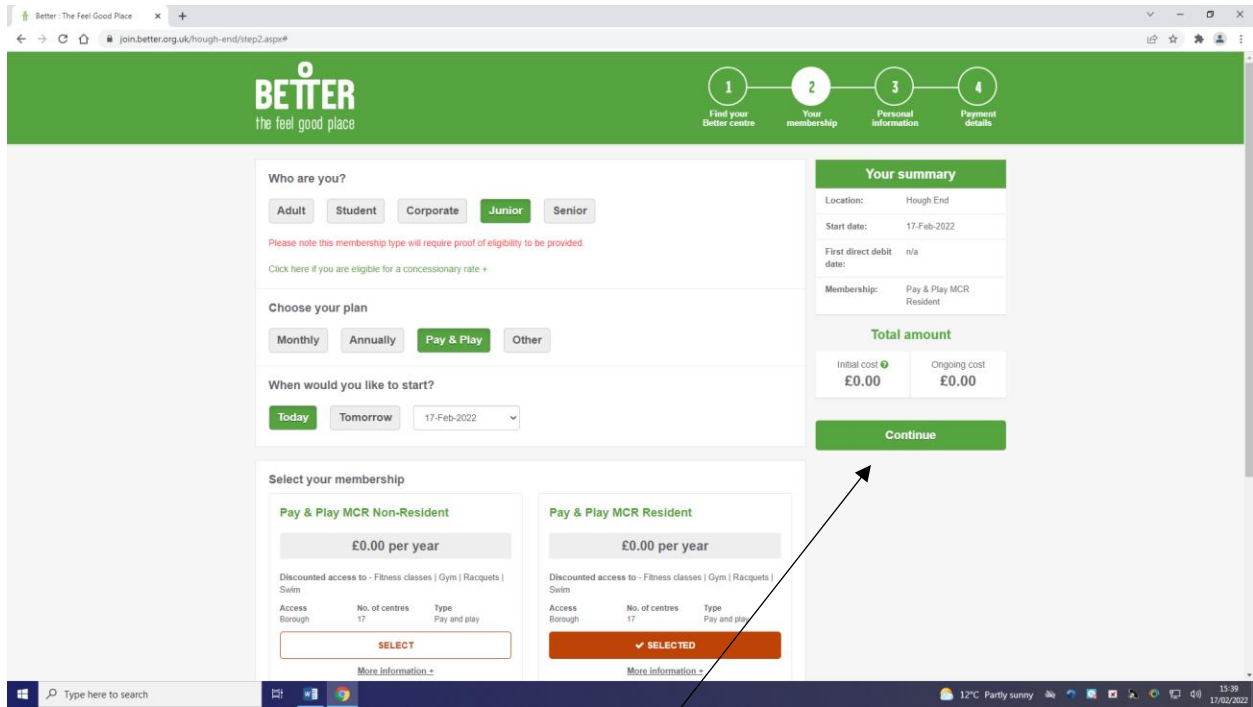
Better : The Feel Good Place × +

join.better.org.uk/hough-end/step2.aspx#

BETTER
the feel good place

1 Find your Better centre
2 Your membership
3 Personal information
4 Payment details

Who are you?

Adult Student Corporate Junior Senior

Please note this membership type will require proof of eligibility to be provided.

Click here if you are eligible for a concessionary rate +

Choose your plan

Monthly Annually Pay & Play Other

When would you like to start?

Today Tomorrow 17-Feb-2022

Select your membership

Pay & Play MCR Non-Resident

£0.00 per year

Discounted access to - Fitness classes | Gym | Racquets | Swim

| Access | No. of centres | Type |
|---|---|---|
| Borough | 17 | Pay and play |

SELECT

More information +

Pay & Play MCR Resident

£0.00 per year

Discounted access to - Fitness classes | Gym | Racquets | Swim

| Access | No. of centres | Type |
|---|---|---|
| Borough | 17 | Pay and play |

✔ SELECTED

More information +

Your summary

| | |
|---|---|
| Location: | Hough End |
| Start date: | 17-Feb-2022 |
| First direct debit date: | n/a |
| Membership: | Pay & Play MCR Resident |

Total amount

Initial cost £0.00
Ongoing cost £0.00

Continue

Type here to search

12°C Partly sunny 15:39 17/02/2022